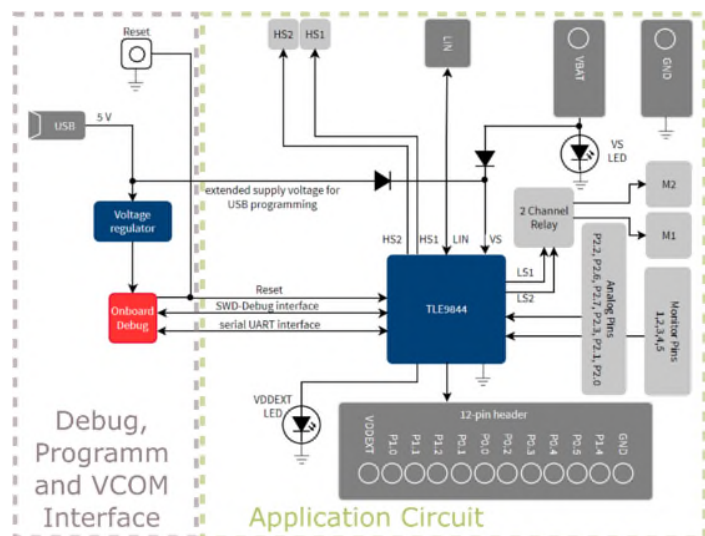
Reset

USB

5 V

Voltage regulator

Onboard Debug

extended supply voltage for USB programming

Reset

SWD-Debug interface

serial UART interface

Debug, Programm and VCOM Interface

HS2

HS1

LIN

VBAT

GND

VS LED

M2

M1

2 Channel Relay

HS2

HS1

LIN

VS

LS1

LS2

TLE9844

P2.2, P2.6, P2.7, P2.3, P2.1, P2.0

Analog Pins

Monitor Pins
1,2,3,4,5

VDDEXT LED

12-pin header

VDDEXT

P1.0

P1.1

P1.2

P0.1

P0.0

P0.2

P0.3

P0.4

P0.5

P1.4

GND

Application Circuit